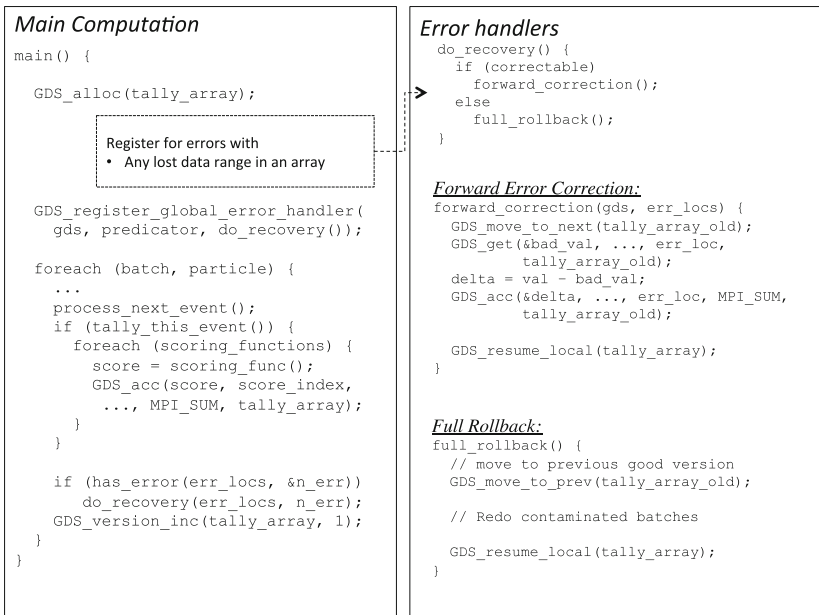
Main Computation

main() {

GDS_alloc(tally_array);

Register for errors with
• Any lost data range in an array

GDS_register_global_error_handler(
gds, predicator, do_recovery());

foreach (batch, particle) {
...
process_next_event();
if (tally_this_event()) {
foreach (scoring_functions) {
score = scoring_func();
GDS_acc(score, score_index,
..., MPI_SUM, tally_array);
}
}

if (has_error(err_locs, &n_err))
do_recovery(err_locs, n_err);
GDS_version_inc(tally_array, 1);
}
}

Error handlers

do_recovery() {
if (correctable)
forward_correction();
else
full_rollback();
}

Forward Error Correction:

forward_correction(gds, err_locs) {
GDS_move_to_next(tally_array_old);
GDS_get(&bad_val, ..., err_loc,
tally_array_old);
delta = val - bad_val;
GDS_acc(&delta, ..., err_loc, MPI_SUM,
tally_array_old);

GDS_resume_local(tally_array);
}

Full Rollback:

full_rollback() {
// move to previous good version
GDS_move_to_prev(tally_array_old);

// Redo contaminated batches

GDS_resume_local(tally_array);
}